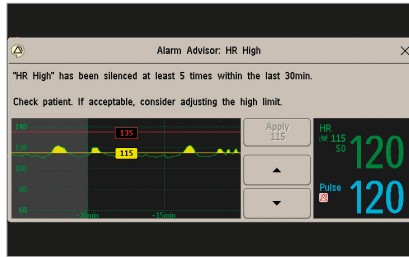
Alarm Advisor: HR High

"HR High" has been silenced at least 5 times within the last 30min.

Check patient. If acceptable, consider adjusting the high limit.

140
135
120
115
100
80
60
-30min
-15min

Apply
115

▲
▼

HR
115
50
120

Pulse
120